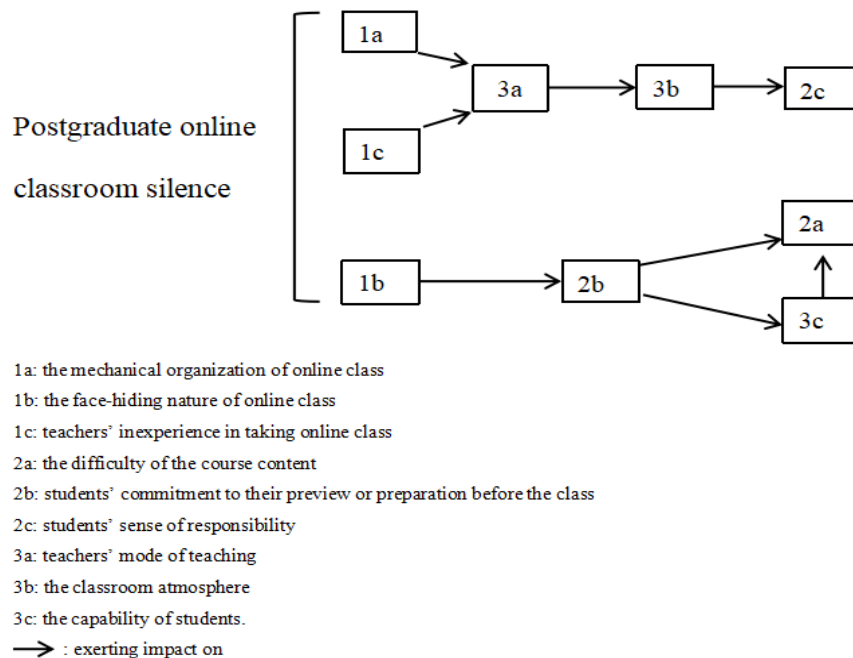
Postgraduate online classroom silence

1a

1c

3a

3b

2c

2a

1b

2b

3c

1a: the mechanical organization of online class
1b: the face-hiding nature of online class
1c: teachers' inexperience in taking online class
2a: the difficulty of the course content
2b: students' commitment to their preview or preparation before the class
2c: students' sense of responsibility
3a: teachers' mode of teaching
3b: the classroom atmosphere
3c: the capability of students.
$\rightarrow$ : exerting impact on